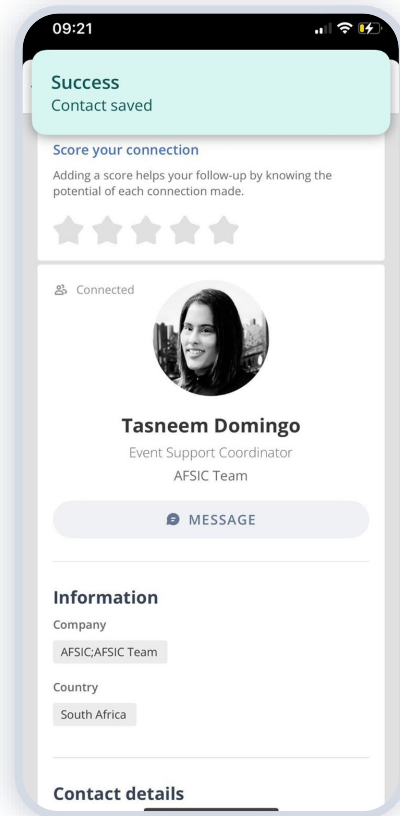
09:21

Success
Contact saved

Score your connection
Adding a score helps your follow-up by knowing the potential of each connection made.

Connected

Tasneem Domingo
Event Support Coordinator
AFSIC Team

MESSAGE

Information
Company
AFSIC;AFSIC Team
Country
South Africa

Contact details